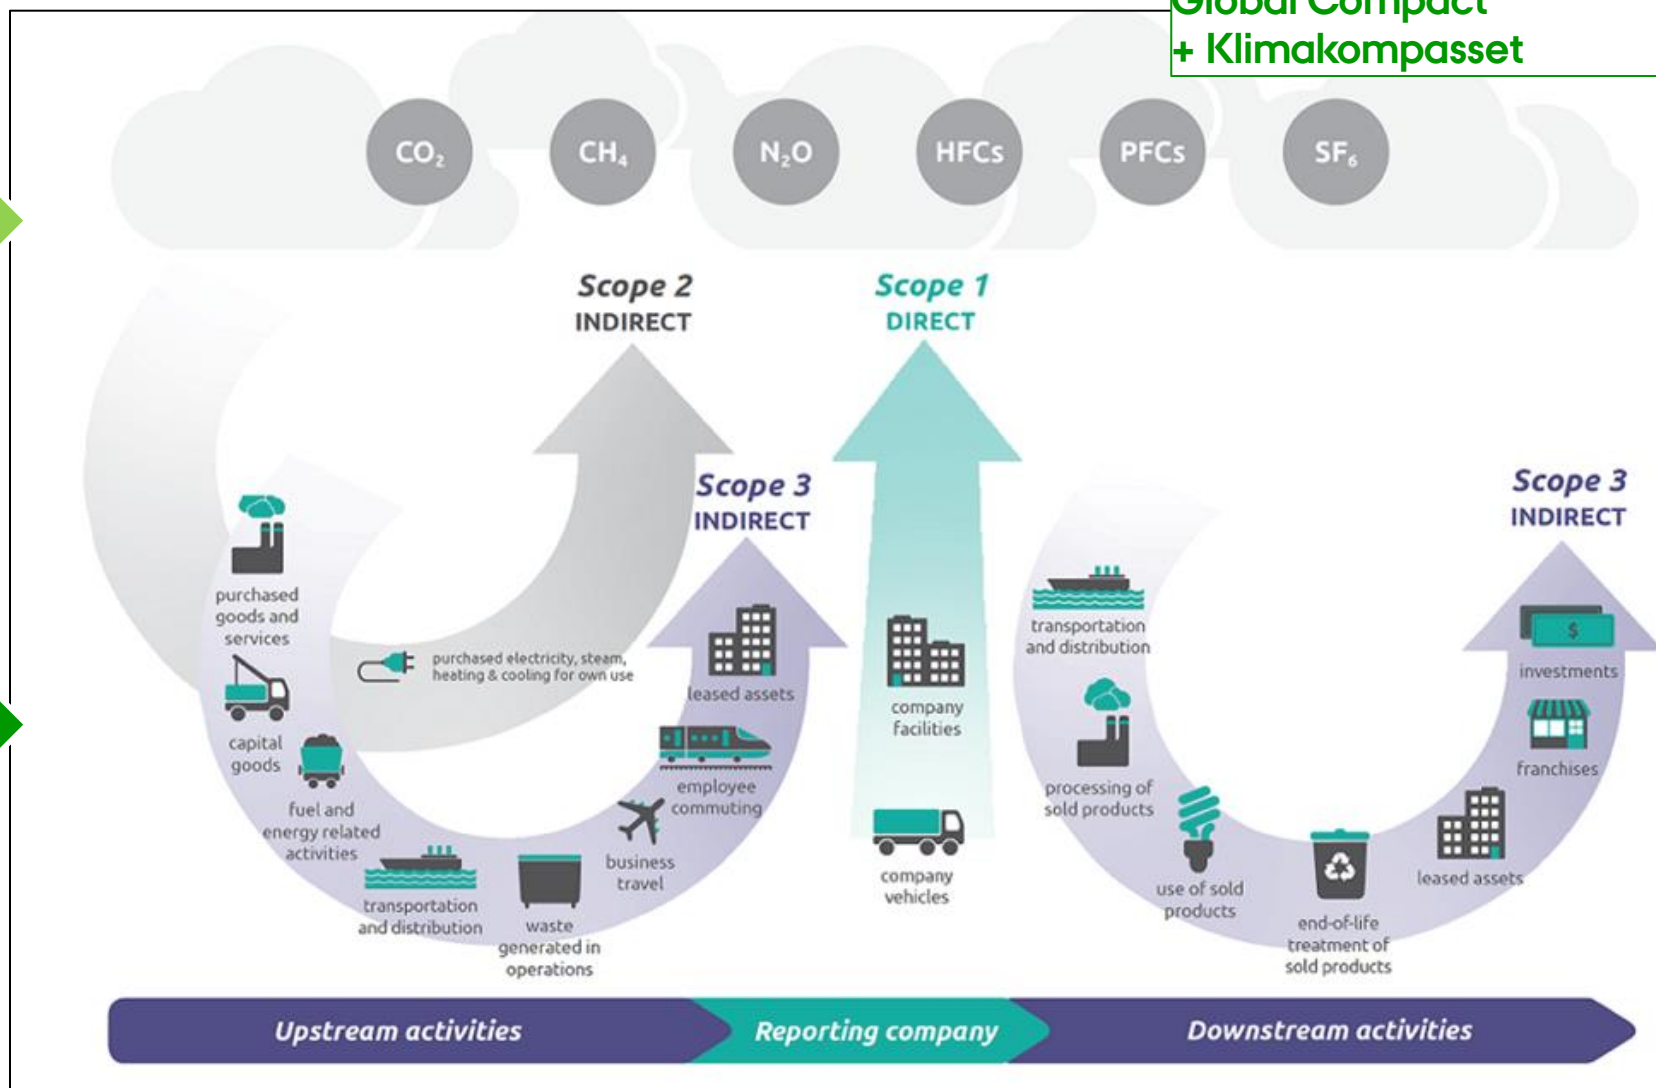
Global Compact
+ Klimakompasset

$CO_2$ $CH_4$ $N_2O$ HFCs PFCs $SF_6$

Scope 2
INDIRECT

Scope 1
DIRECT

Scope 3
INDIRECT

Scope 3
INDIRECT

purchased goods and services

capital goods

fuel and energy related activities

transportation and distribution

waste generated in operations

business travel

employee commuting

leased assets

purchased electricity, steam, heating & cooling for own use

company facilities

company vehicles

transportation and distribution

processing of sold products

use of sold products

end-of-life treatment of sold products

leased assets

franchises

investments

Upstream activities

Reporting company

Downstream activities